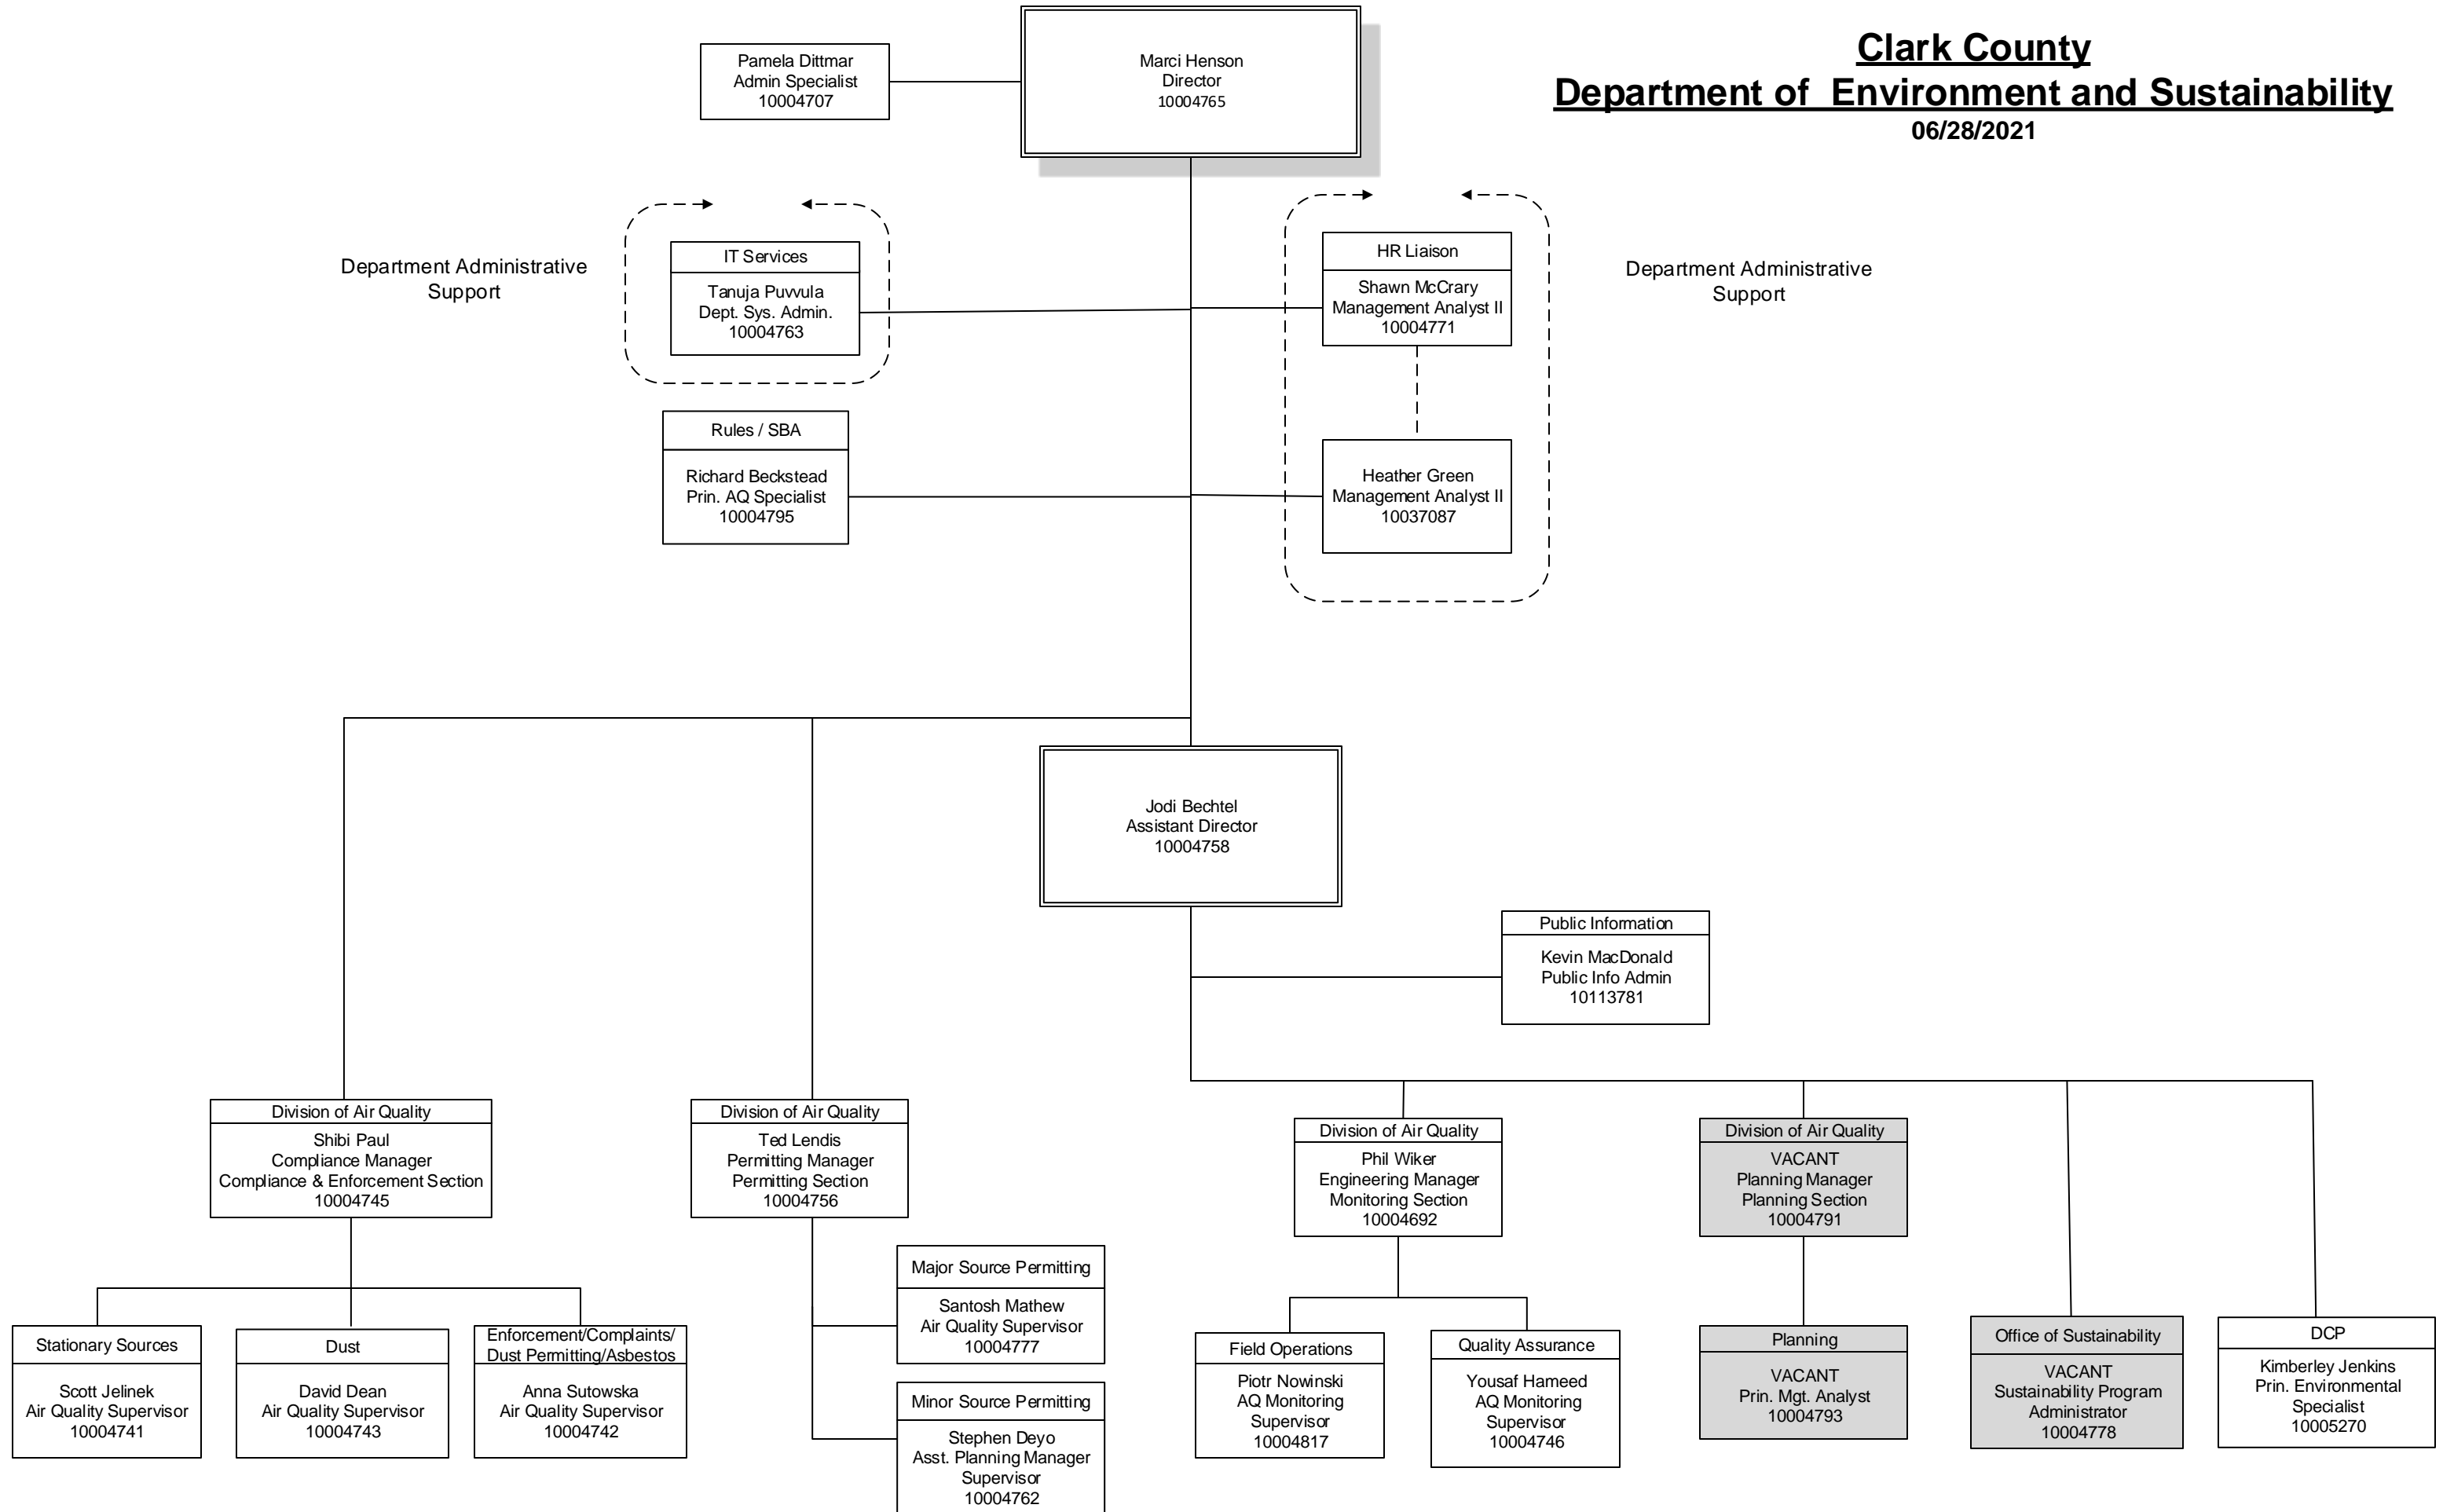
Clark County
Department of Environment and Sustainability
06/28/2021

Pamela Dittmar
Admin Specialist
10004707

Marci Henson
Director
10004765

Department Administrative Support

IT Services
Tanuja Puvvula
Dept. Sys. Admin.
10004763

HR Liaison
Shawn McCrary
Management Analyst II
10004771

Department Administrative Support

Rules / SBA
Richard Beckstead
Prin. AQ Specialist
10004795

Heather Green
Management Analyst II
10037087

Jodi Bechtel
Assistant Director
10004758

Public Information
Kevin MacDonald
Public Info Admin
10113781

Division of Air Quality
Shibi Paul
Compliance Manager
Compliance & Enforcement Section
10004745

Division of Air Quality
Ted Lendis
Permitting Manager
Permitting Section
10004756

Division of Air Quality
Phil Wiker
Engineering Manager
Monitoring Section
10004692

Division of Air Quality
VACANT
Planning Manager
Planning Section
10004791

Stationary Sources
Scott Jelinek
Air Quality Supervisor
10004741

Dust
David Dean
Air Quality Supervisor
10004743

Enforcement/Complaints/ Dust Permitting/Asbestos
Anna Sutowska
Air Quality Supervisor
10004742

Major Source Permitting
Santosh Mathew
Air Quality Supervisor
10004777

Minor Source Permitting
Stephen Deyo
Asst. Planning Manager
Supervisor
10004762

Field Operations
Piotr Nowinski
AQ Monitoring
Supervisor
10004817

Quality Assurance
Yousaf Hameed
AQ Monitoring
Supervisor
10004746

Planning
VACANT
Prin. Mgt. Analyst
10004793

Office of Sustainability
VACANT
Sustainability Program
Administrator
10004778

DCP
Kimberley Jenkins
Prin. Environmental
Specialist
10005270